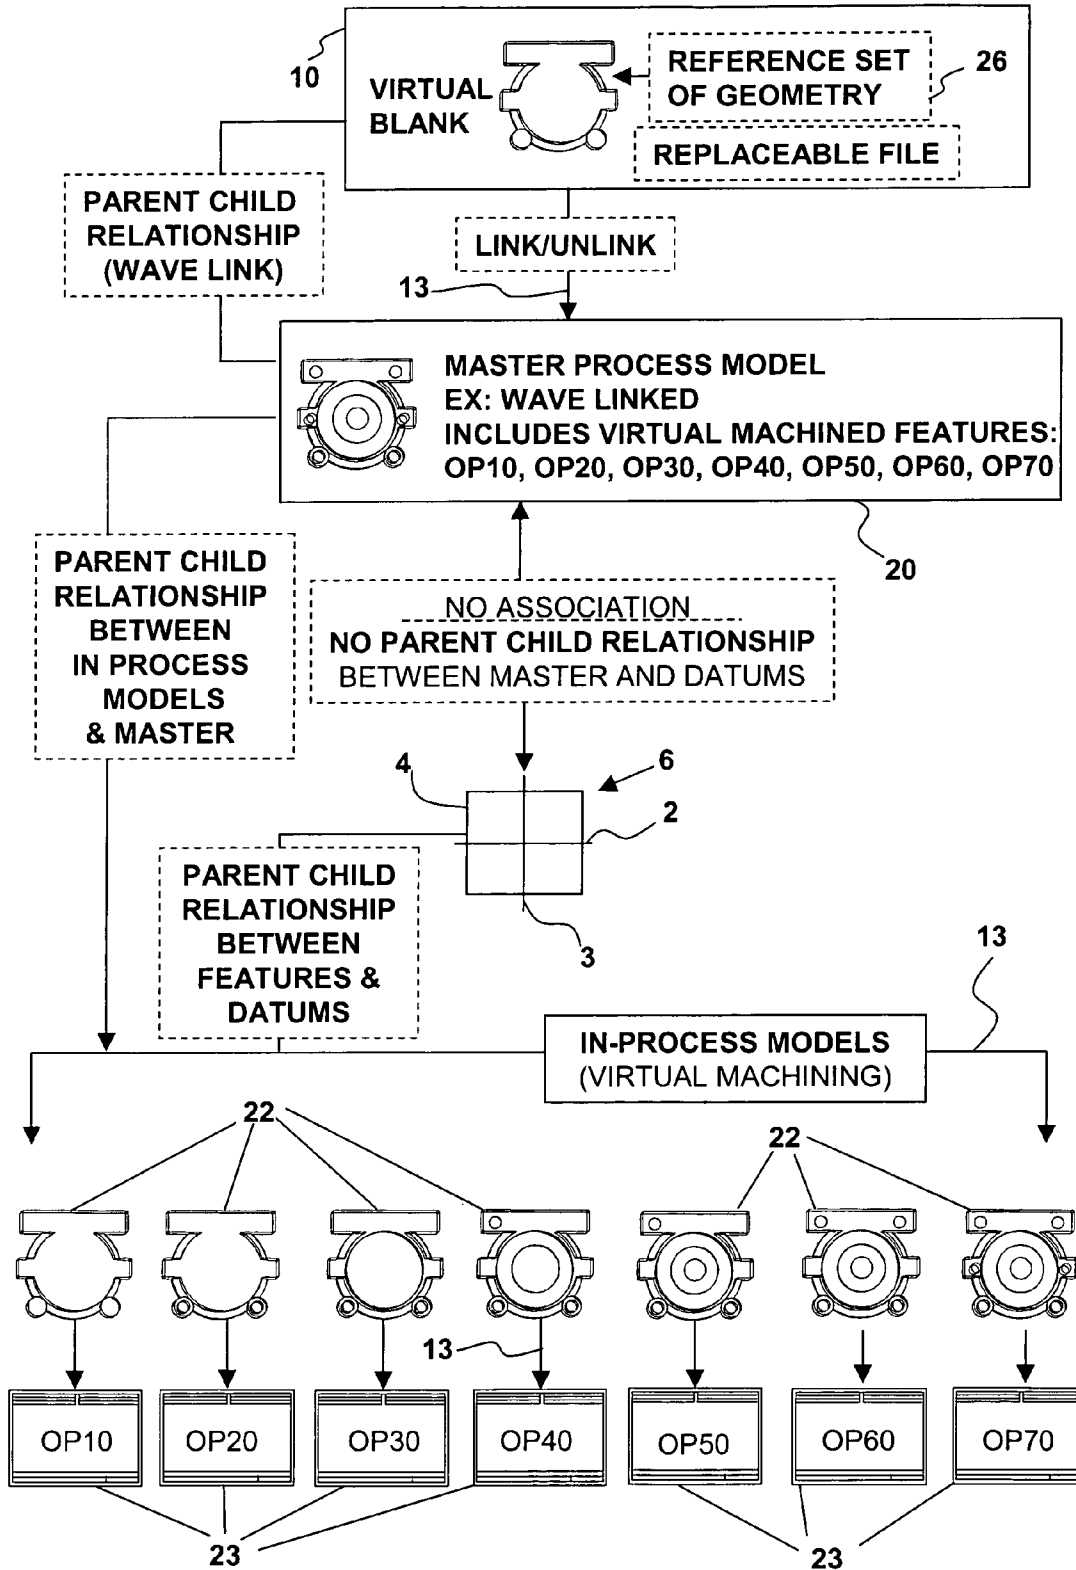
10

VIRTUAL BLANK

REFERENCE SET OF GEOMETRY

26

REPLACEABLE FILE

PARENT CHILD RELATIONSHIP (WAVE LINK)

LINK/UNLINK

13

MASTER PROCESS MODEL
EX: WAVE LINKED
INCLUDES VIRTUAL MACHINED FEATURES:
OP10, OP20, OP30, OP40, OP50, OP60, OP70

20

PARENT CHILD RELATIONSHIP BETWEEN IN PROCESS MODELS & MASTER

NO ASSOCIATION
NO PARENT CHILD RELATIONSHIP
BETWEEN MASTER AND DATUMS

4

6

2

3

PARENT CHILD RELATIONSHIP BETWEEN FEATURES & DATUMS

13

IN-PROCESS MODELS
(VIRTUAL MACHINING)

22

22

13

OP10

OP20

OP30

OP40

OP50

OP60

OP70

23

23